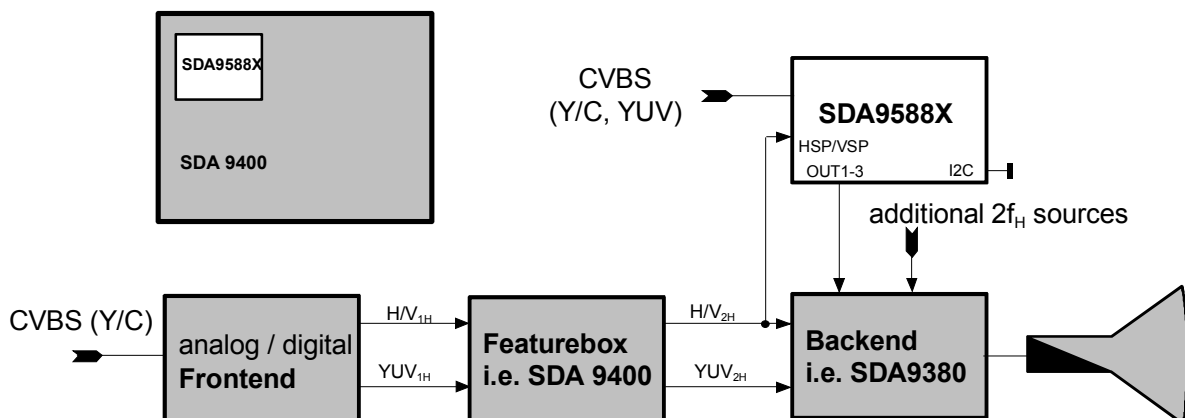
SDA9588X

SDA 9400

CVBS
(Y/C, YUV)

SDA9588X
HSP/VSP
OUT1-3
I2C

additional $2f_H$ sources

CVBS (Y/C)

analog / digital
Frontend

$H/V_{1H}$
$YUV_{1H}$

Featurebox
i.e. SDA 9400

$H/V_{2H}$
$YUV_{2H}$

Backend
i.e. SDA9380